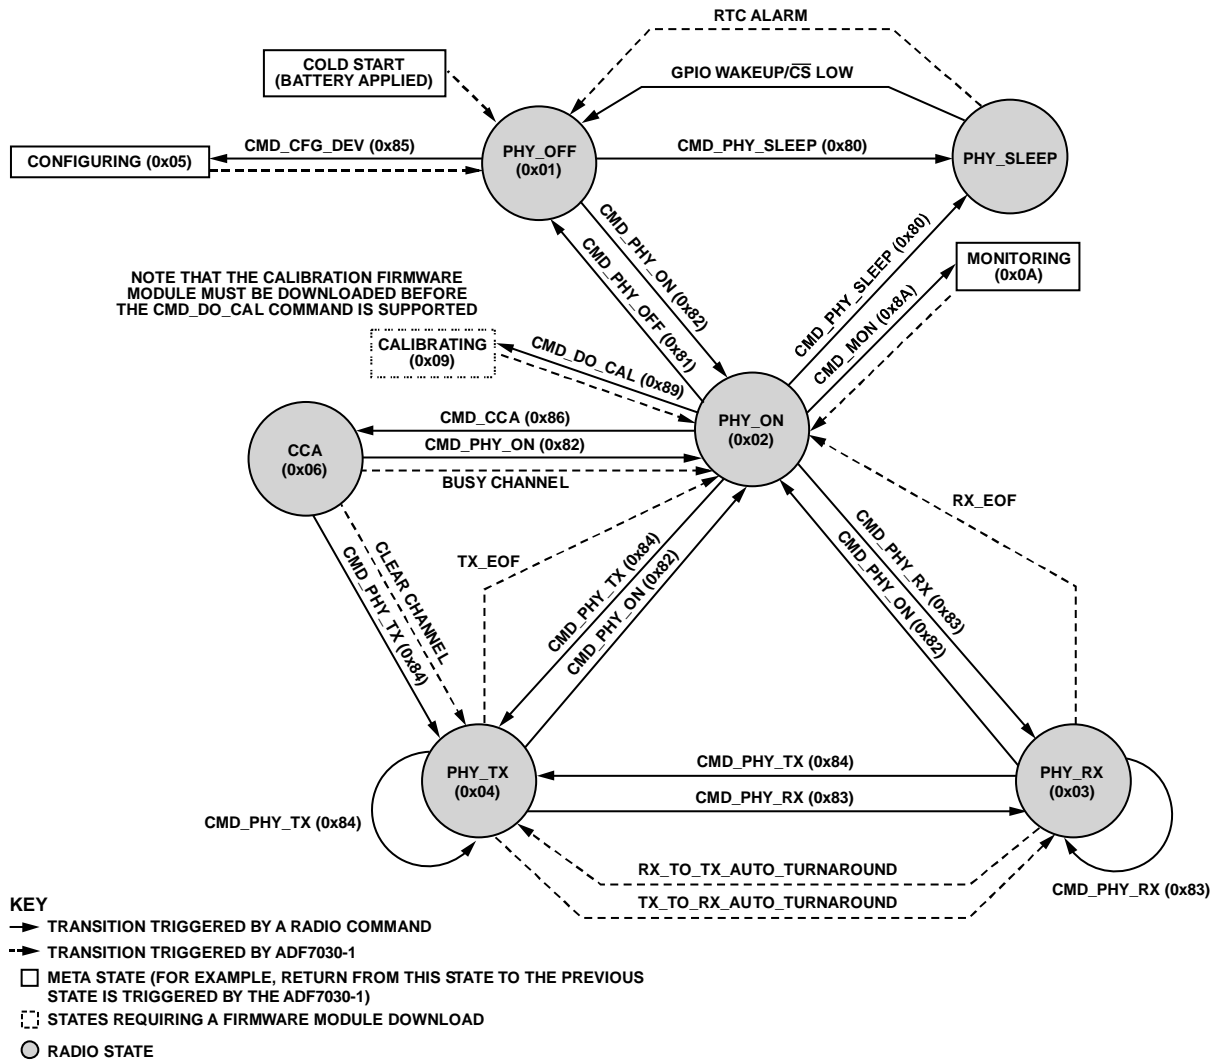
RTC ALARM

COLD START (BATTERY APPLIED)

GPIO WAKEUP/$\overline{CS}$ LOW

CMD_CFG_DEV (0x85)

CONFIGURING (0x05)

PHY_OFF (0x01)

CMD_PHY_SLEEP (0x80)

PHY_SLEEP

CMD_PHY_ON (0x82)

CMD_PHY_OFF (0x81)

CMD_PHY_SLEEP (0x80)

MONITORING (0x0A)

NOTE THAT THE CALIBRATION FIRMWARE MODULE MUST BE DOWNLOADED BEFORE THE CMD_DO_CAL COMMAND IS SUPPORTED

CALIBRATING (0x09)

CMD_DO_CAL (0x89)

CMD_MON (0x8A)

CMD_CCA (0x86)

CCA (0x06)

CMD_PHY_ON (0x82)

PHY_ON (0x02)

BUSY CHANNEL

RX_EOF

TX_EOF

CLEAR CHANNEL

CMD_PHY_TX (0x84)

CMD_PHY_TX (0x84)

CMD_PHY_ON (0x82)

CMD_PHY_RX (0x83)

CMD_PHY_ON (0x82)

CMD_PHY_TX (0x84)

PHY_TX (0x04)

CMD_PHY_RX (0x83)

PHY_RX (0x03)

CMD_PHY_TX (0x84)

RX_TO_TX_AUTO_TURNAROUND

TX_TO_RX_AUTO_TURNAROUND

CMD_PHY_RX (0x83)

KEY
TRANSITION TRIGGERED BY A RADIO COMMAND
TRANSITION TRIGGERED BY ADF7030-1
META STATE (FOR EXAMPLE, RETURN FROM THIS STATE TO THE PREVIOUS STATE IS TRIGGERED BY THE ADF7030-1)
STATES REQUIRING A FIRMWARE MODULE DOWNLOAD
RADIO STATE